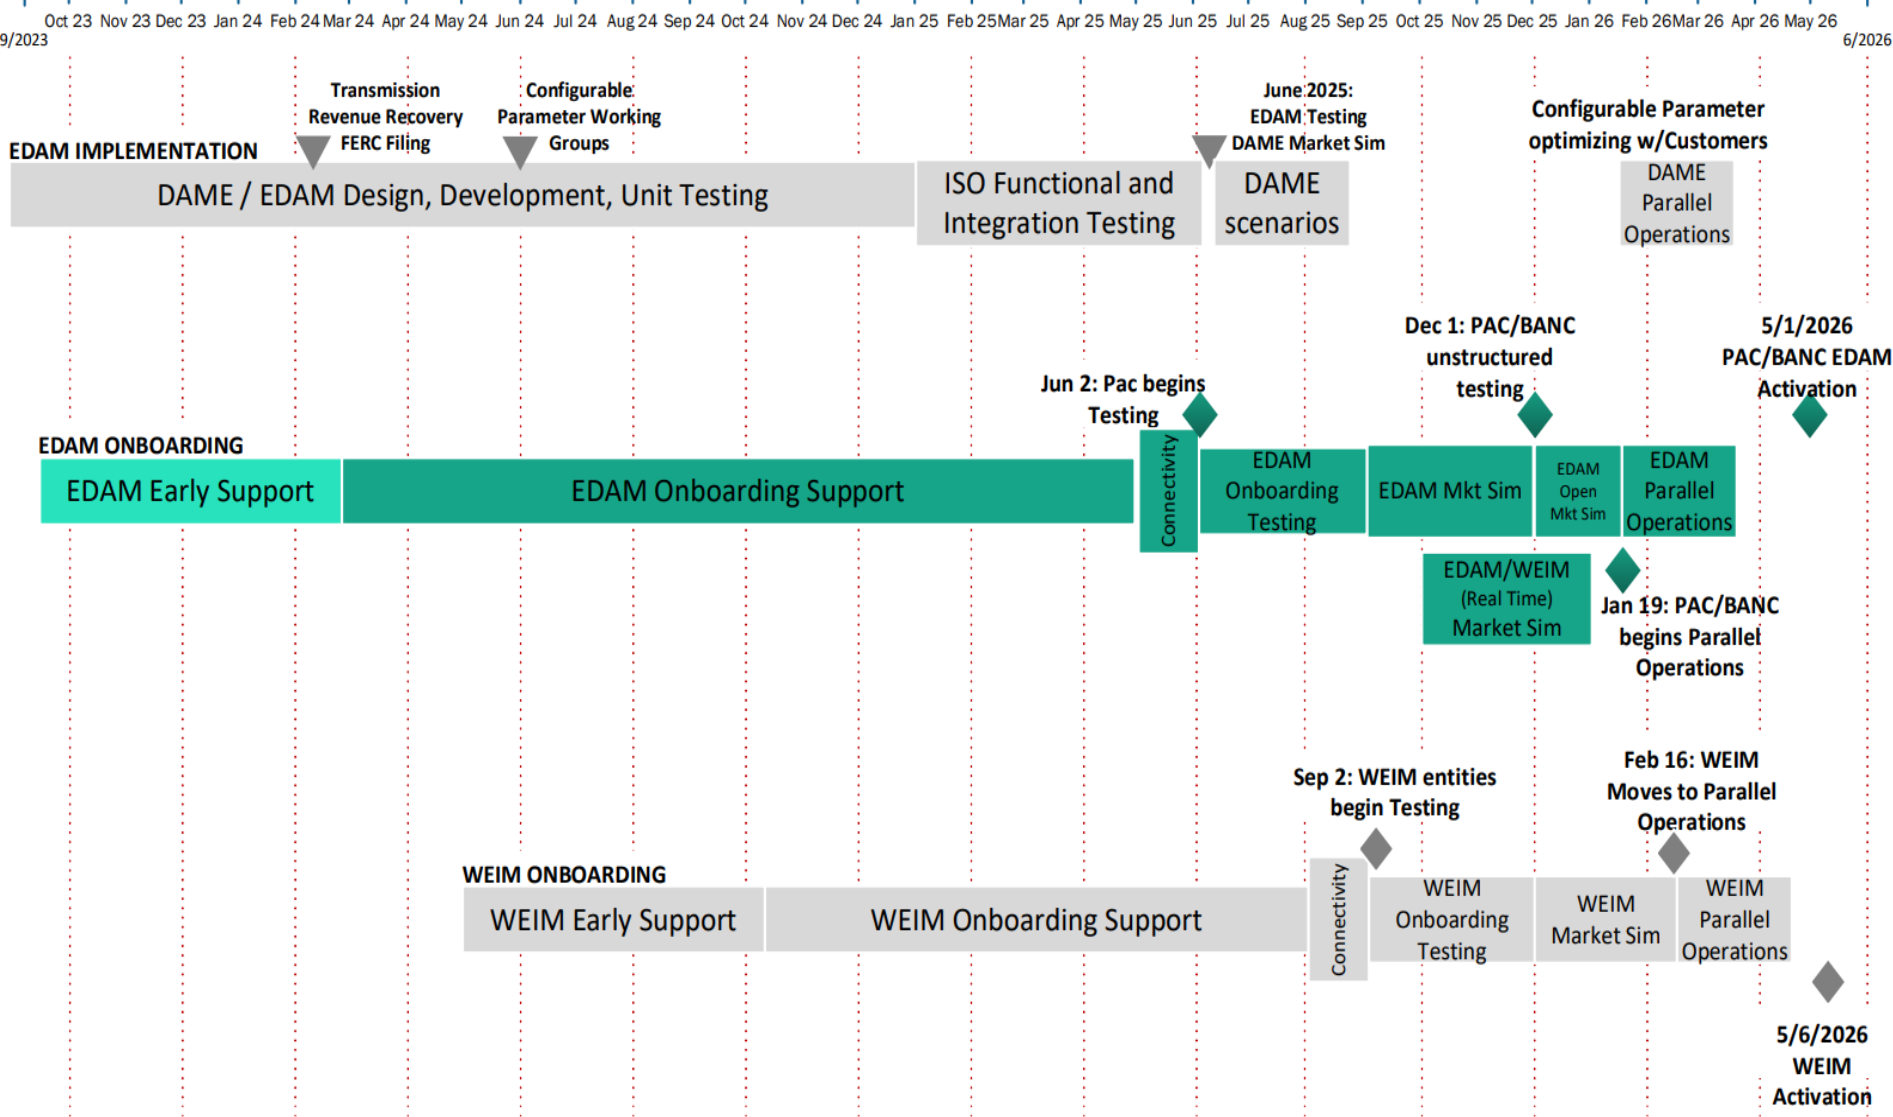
Oct 23 Nov 23 Dec 23 Jan 24 Feb 24 Mar 24 Apr 24 May 24 Jun 24 Jul 24 Aug 24 Sep 24 Oct 24 Nov 24 Dec 24 Jan 25 Feb 25 Mar 25 Apr 25 May 25 Jun 25 Jul 25 Aug 25 Sep 25 Oct 25 Nov 25 Dec 25 Jan 26 Feb 26 Mar 26 Apr 26 May 26

9/2023

6/2026

Transmission Revenue Recovery FERC Filing

Configurable Parameter Working Groups

June 2025: EDAM Testing DAME Market Sim

Configurable Parameter optimizing w/Customers

EDAM IMPLEMENTATION

DAME / EDAM Design, Development, Unit Testing

ISO Functional and Integration Testing

DAME scenarios

DAME Parallel Operations

Dec 1: PAC/BANC unstructured testing

5/1/2026 PAC/BANC EDAM Activation

Jun 2: Pac begins Testing

EDAM ONBOARDING

EDAM Early Support

EDAM Onboarding Support

Connectivity

EDAM Onboarding Testing

EDAM Mkt Sim

EDAM Open Mkt Sim

EDAM Parallel Operations

EDAM/WEIM (Real Time) Market Sim

Jan 19: PAC/BANC begins Parallel Operations

Sep 2: WEIM entities begin Testing

Feb 16: WEIM Moves to Parallel Operations

WEIM ONBOARDING

WEIM Early Support

WEIM Onboarding Support

Connectivity

WEIM Onboarding Testing

WEIM Market Sim

WEIM Parallel Operations

5/6/2026 WEIM Activation